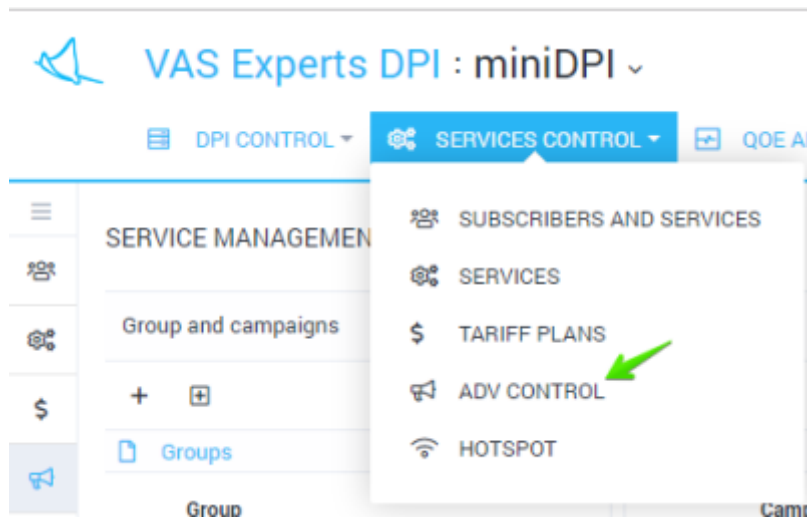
VAS Experts DPI : miniDPI

DPI CONTROL

SERVICES CONTROL

QOE A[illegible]

SERVICE MANAGEMEN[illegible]

SUBSCRIBERS AND SERVICES

SERVICES

TARIFF PLANS

ADV CONTROL

HOTSPOT

Group and campaigns

$

+

Groups

Group

Cam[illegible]